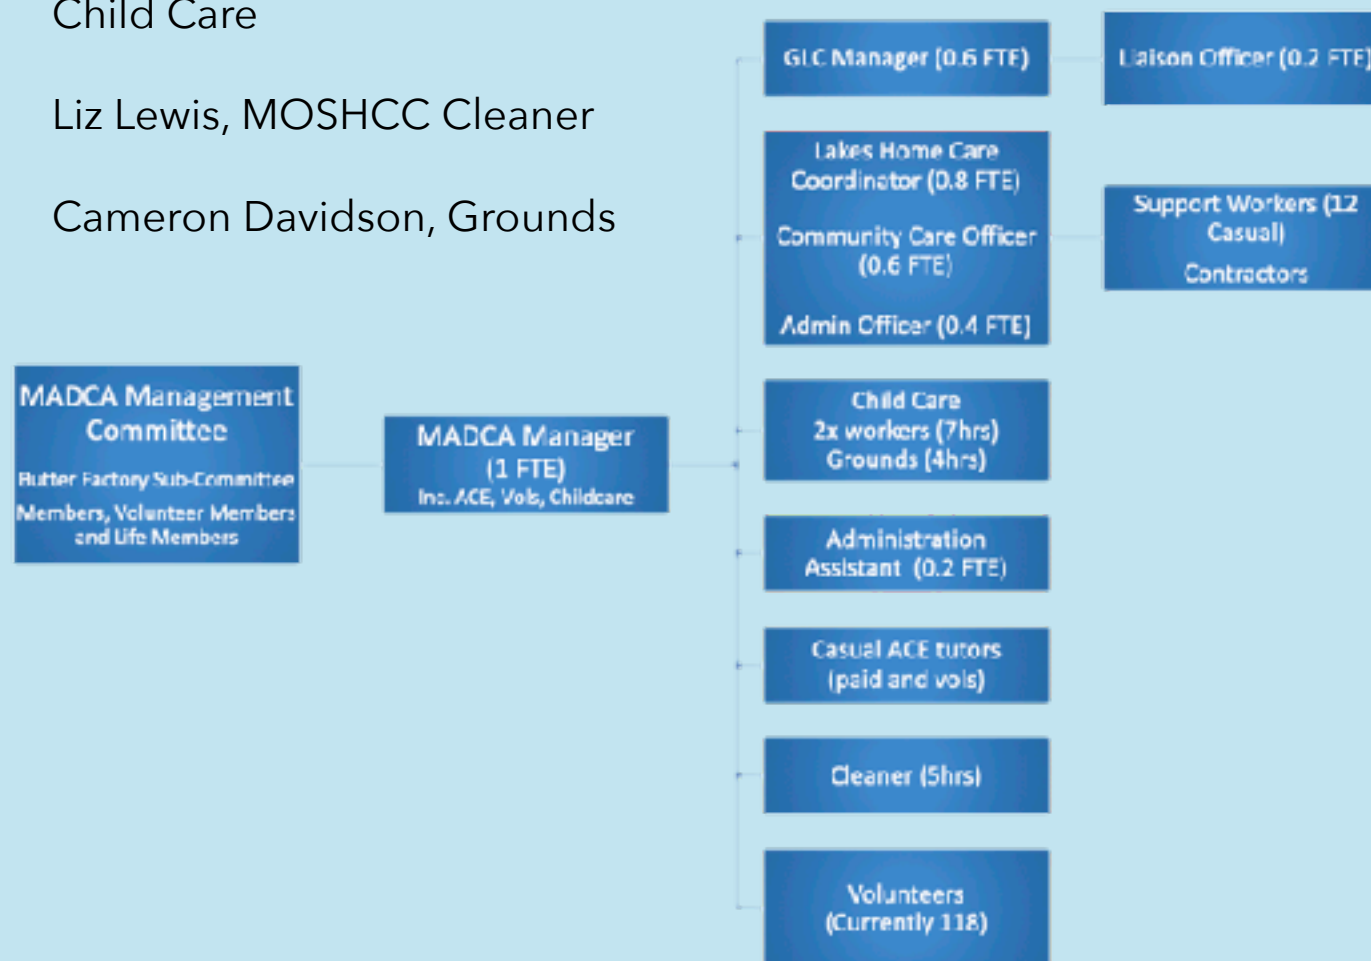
Child Care

Liz Lewis, MOSHCC Cleaner

Cameron Davidson, Grounds

MADCA Management Committee

Butter Factory Sub-Committee

Members, Volunteer Members and Life Members

MADCA Manager (1 FTE)

Inc. ACE, Vols, Childcare

GLC Manager (0.6 FTE)

Liaison Officer (0.2 FTE)

Lakes Home Care Coordinator (0.8 FTE)

Community Care Officer (0.6 FTE)

Admin Officer (0.4 FTE)

Support Workers (12 Casual)

Contractors

Child Care
2x workers (7hrs)
Grounds (4hrs)

Administration Assistant (0.2 FTE)

Casual ACE tutors (paid and vols)

Cleaner (5hrs)

Volunteers (Currently 118)